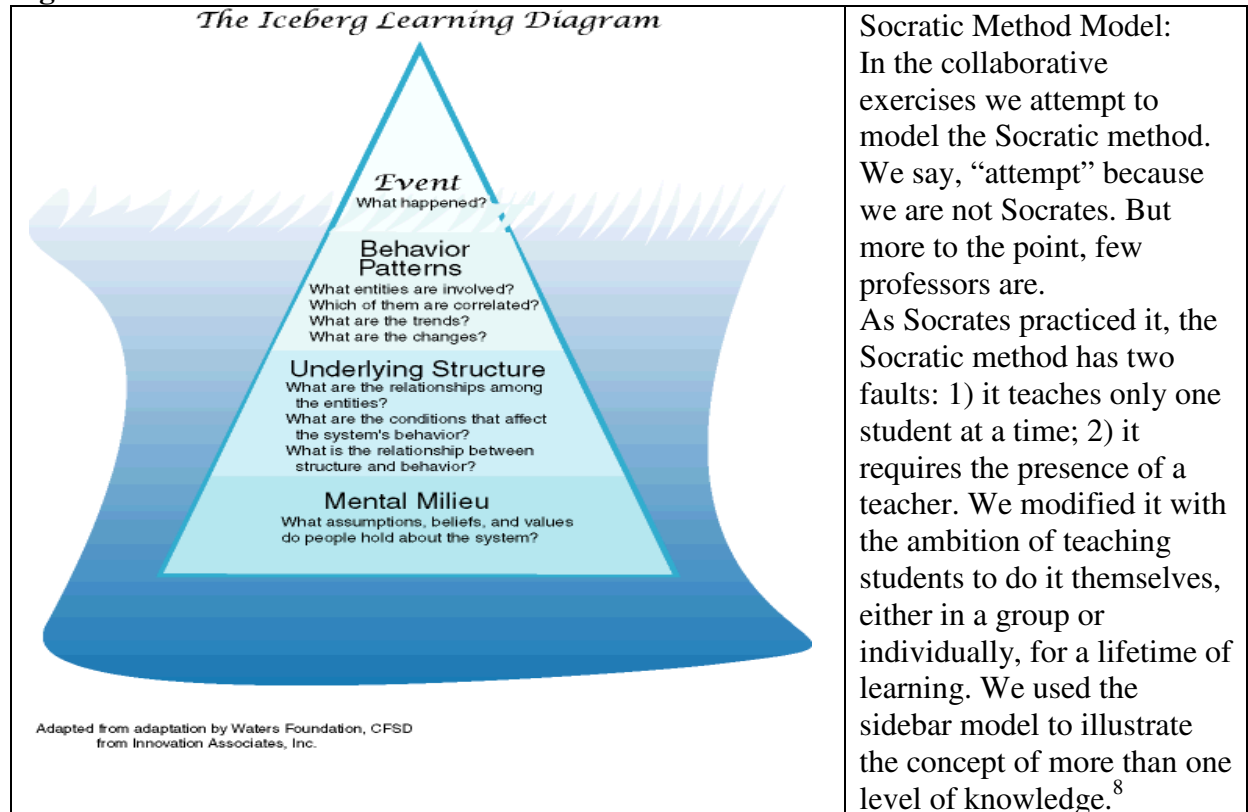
The Iceberg Learning Diagram

Event
What happened?

Behavior Patterns
What entities are involved?
Which of them are correlated?
What are the trends?
What are the changes?

Underlying Structure
What are the relationships among the entities?
What are the conditions that affect the system's behavior?
What is the relationship between structure and behavior?

Mental Milieu
What assumptions, beliefs, and values do people hold about the system?

Adapted from adaptation by Waters Foundation, CFSD from Innovation Associates, Inc.

Socratic Method Model:
In the collaborative exercises we attempt to model the Socratic method. We say, "attempt" because we are not Socrates. But more to the point, few professors are.
As Socrates practiced it, the Socratic method has two faults: 1) it teaches only one student at a time; 2) it requires the presence of a teacher. We modified it with the ambition of teaching students to do it themselves, either in a group or individually, for a lifetime of learning. We used the sidebar model to illustrate the concept of more than one level of knowledge.$^{8}$